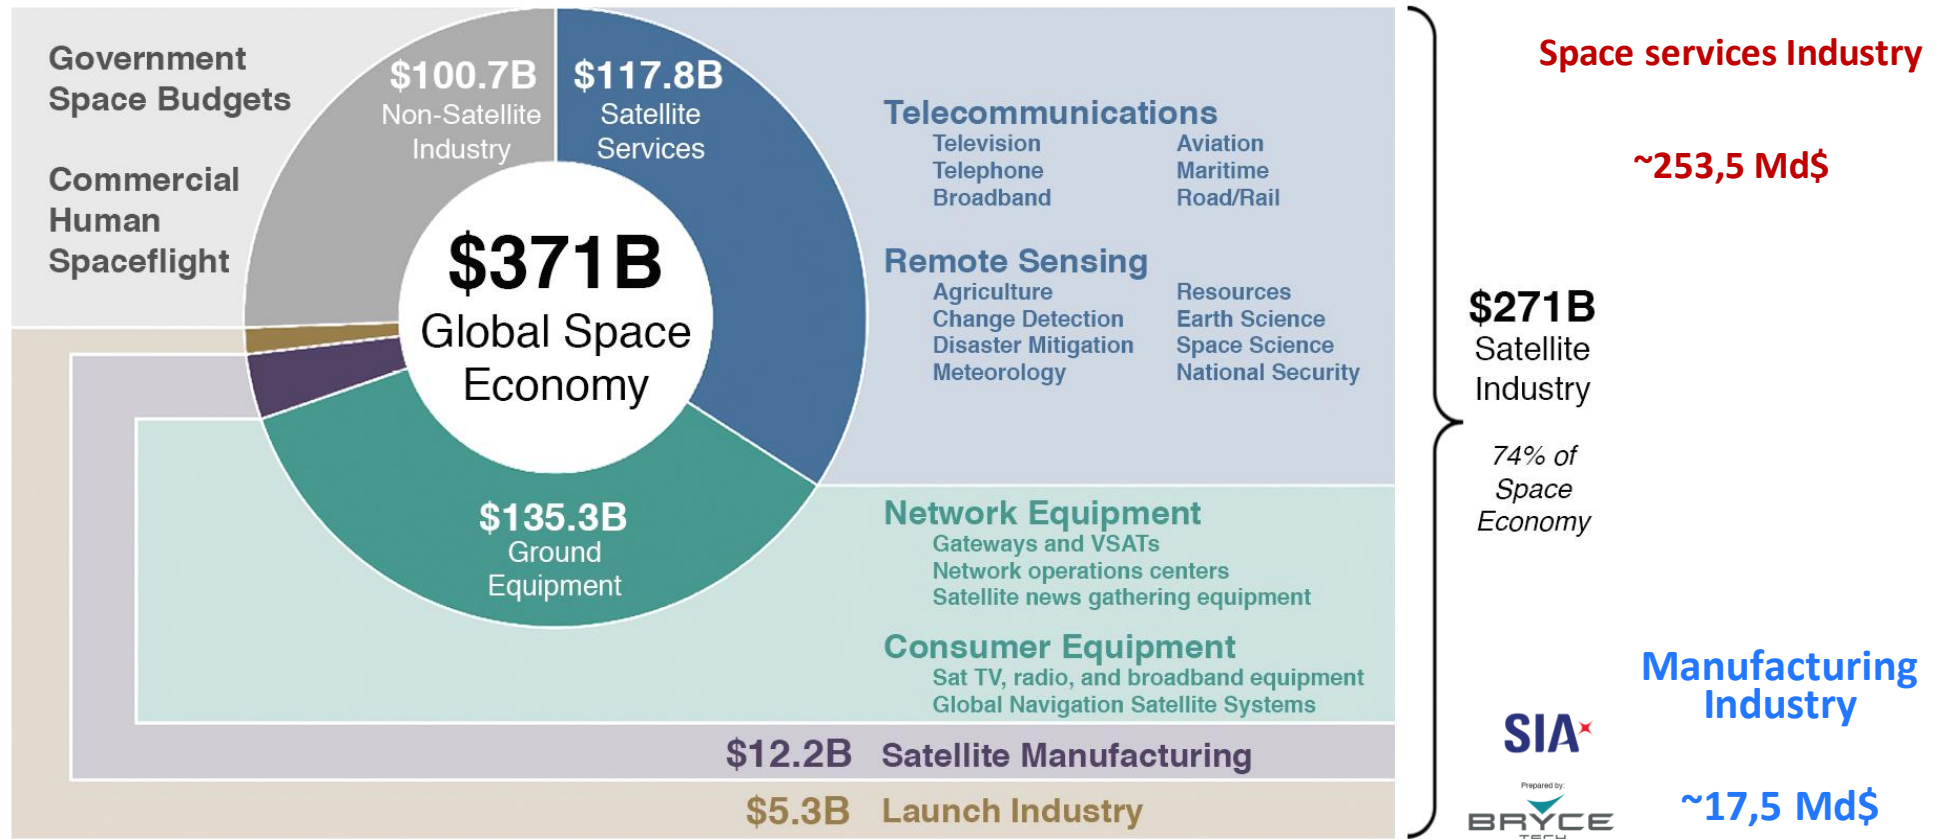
Government Space Budgets

Commercial Human Spaceflight

$100.7B Non-Satellite Industry

$117.8B Satellite Services

$371B Global Space Economy

$135.3B Ground Equipment

Telecommunications
Television
Telephone
Broadband
Aviation
Maritime
Road/Rail

Remote Sensing
Agriculture
Change Detection
Disaster Mitigation
Meteorology
Resources
Earth Science
Space Science
National Security

Network Equipment
Gateways and VSATs
Network operations centers
Satellite news gathering equipment

Consumer Equipment
Sat TV, radio, and broadband equipment
Global Navigation Satellite Systems

$12.2B Satellite Manufacturing

$5.3B Launch Industry

$271B Satellite Industry

74% of Space Economy

Space services Industry

~253,5 Md$

Manufacturing Industry

~17,5 Md$

SIA

Prepared by:
BRYCE
TECH